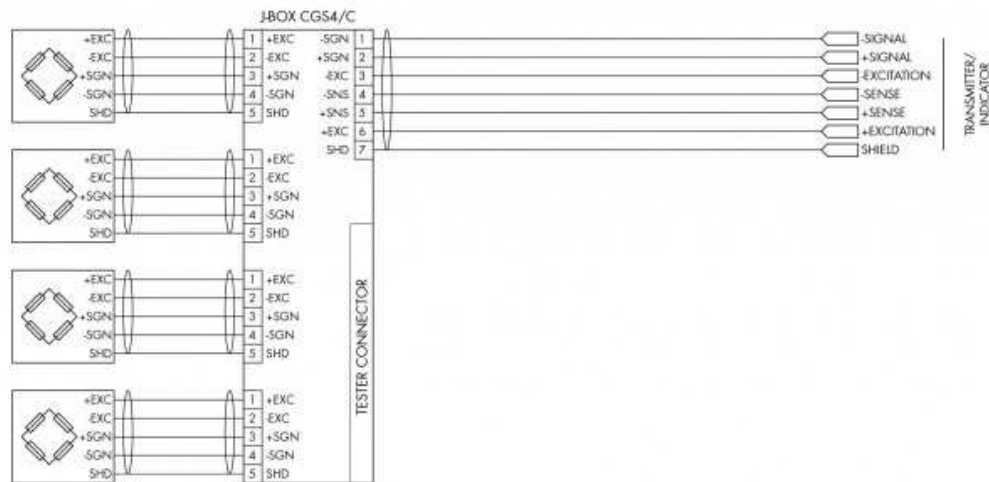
J-BOX CGS4/C

+EXC
-EXC
+SGN
-SGN
SHD

1 +EXC
2 -EXC
3 +SGN
4 -SGN
5 SHD

-SGN 1
+SGN 2
-EXC 3
-SNS 4
+SNS 5
+EXC 6
SHD 7

-SIGNAL
+SIGNAL
-EXCITATION
-SENSE
+SENSE
+EXCITATION
SHIELD

TRANSMITTER/ INDICATOR

+EXC
-EXC
+SGN
-SGN
SHD

1 +EXC
2 -EXC
3 +SGN
4 -SGN
5 SHD

+EXC
-EXC
+SGN
-SGN
SHD

1 +EXC
2 -EXC
3 +SGN
4 -SGN
5 SHD

+EXC
-EXC
+SGN
-SGN
SHD

1 +EXC
2 -EXC
3 +SGN
4 -SGN
5 SHD

TESTER CONNECTOR